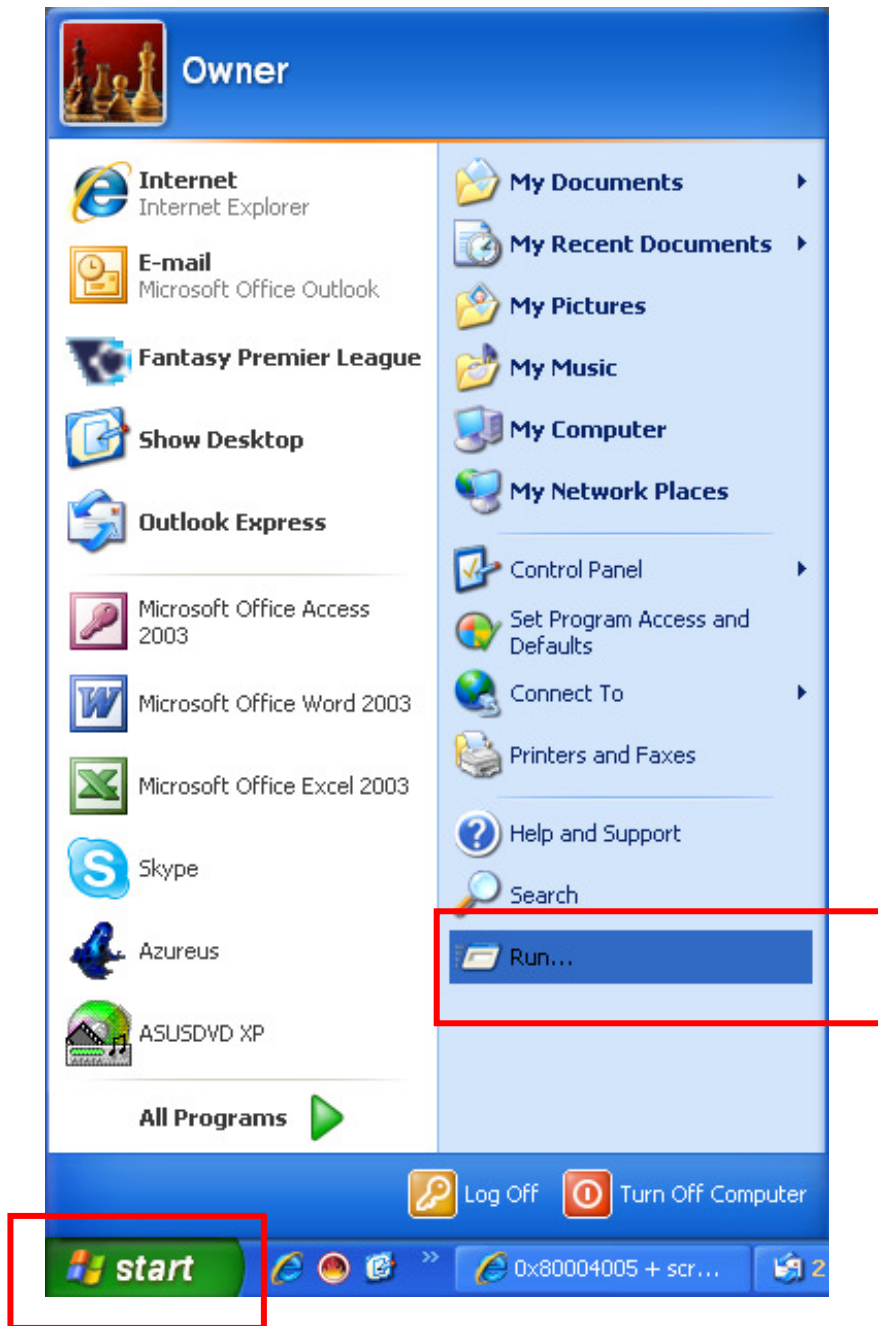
Owner

Internet
Internet Explorer

E-mail
Microsoft Office Outlook

Fantasy Premier League

Show Desktop

Outlook Express

Microsoft Office Access 2003

Microsoft Office Word 2003

Microsoft Office Excel 2003

Skype

Azureus

ASUSDVD XP

All Programs

My Documents

My Recent Documents

My Pictures

My Music

My Computer

My Network Places

Control Panel

Set Program Access and Defaults

Connect To

Printers and Faxes

Help and Support

Search

Run...

Log Off

Turn Off Computer

start

0x80004005 + scr...

2